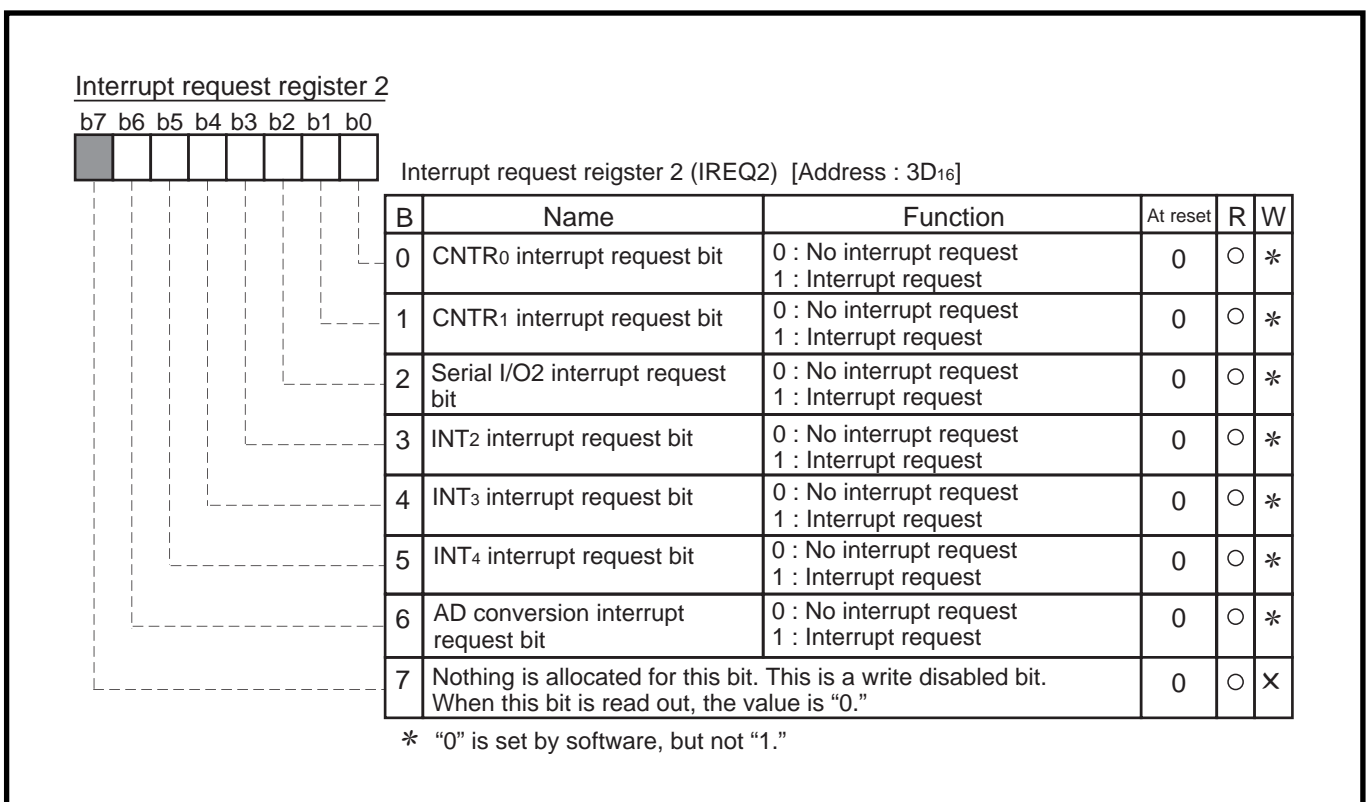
Interrupt request register 2

b7 b6 b5 b4 b3 b2 b1 b0

Interrupt request reigster 2 (IREQ2) [Address : $3D_{16}$]

| B | Name | Function | At reset | R | W |
|---|---|---|---|---|---|
| 0 | $CNTR_0$ interrupt request bit | 0 : No interrupt request<br>1 : Interrupt request | 0 | ○ | ∗ |
| 1 | $CNTR_1$ interrupt request bit | 0 : No interrupt request<br>1 : Interrupt request | 0 | ○ | ∗ |
| 2 | Serial I/O2 interrupt request bit | 0 : No interrupt request<br>1 : Interrupt request | 0 | ○ | ∗ |
| 3 | $INT_2$ interrupt request bit | 0 : No interrupt request<br>1 : Interrupt request | 0 | ○ | ∗ |
| 4 | $INT_3$ interrupt request bit | 0 : No interrupt request<br>1 : Interrupt request | 0 | ○ | ∗ |
| 5 | $INT_4$ interrupt request bit | 0 : No interrupt request<br>1 : Interrupt request | 0 | ○ | ∗ |
| 6 | AD conversion interrupt request bit | 0 : No interrupt request<br>1 : Interrupt request | 0 | ○ | ∗ |
| 7 | Nothing is allocated for this bit. This is a write disabled bit. When this bit is read out, the value is "0." | | 0 | ○ | × |

∗ "0" is set by software, but not "1."